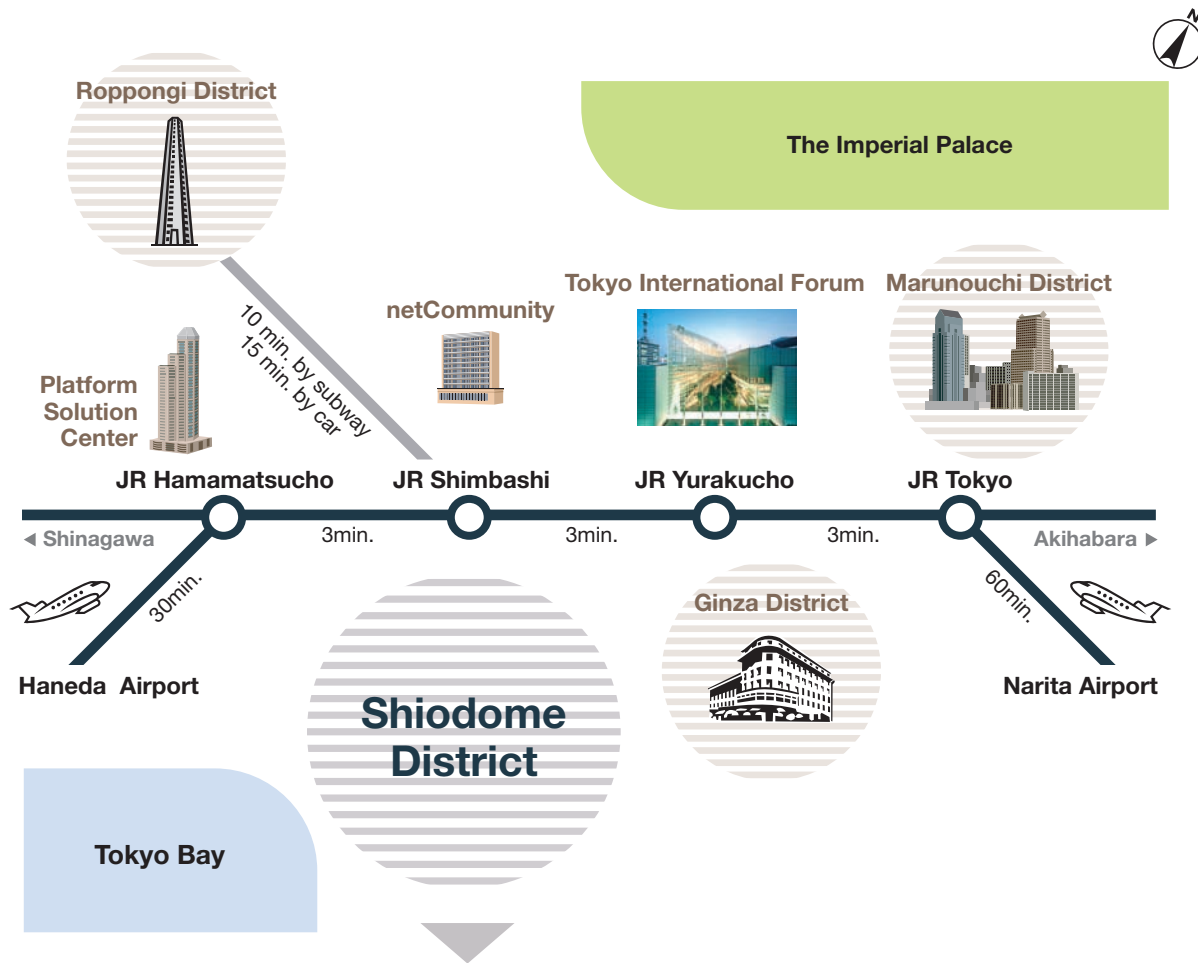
Roppongi District

The Imperial Palace

10 min. by subway
15 min. by car

netCommunity

Tokyo International Forum

Marunouchi District

Platform Solution Center

JR Hamamatsucho

JR Shimbashi

JR Yurakucho

JR Tokyo

◀ Shinagawa

3min.

3min.

3min.

Akihabara ▶

30min.

60min.

Ginza District

Haneda Airport

Shiodome District

Narita Airport

Tokyo Bay